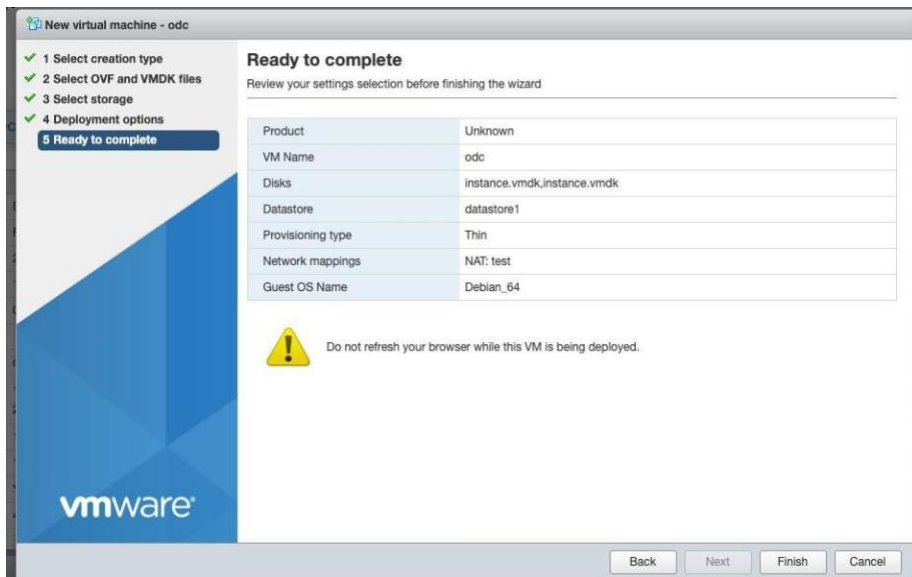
New virtual machine - odc

1 Select creation type
2 Select OVF and VMDK files
3 Select storage
4 Deployment options
5 Ready to complete

Ready to complete
Review your settings selection before finishing the wizard

| | |
|---|---|
| Product | Unknown |
| VM Name | odc |
| Disks | instance.vmdk,instance.vmdk |
| Datastore | datastore1 |
| Provisioning type | Thin |
| Network mappings | NAT: test |
| Guest OS Name | Debian_64 |

Do not refresh your browser while this VM is being deployed.

vmware

Back Next Finish Cancel